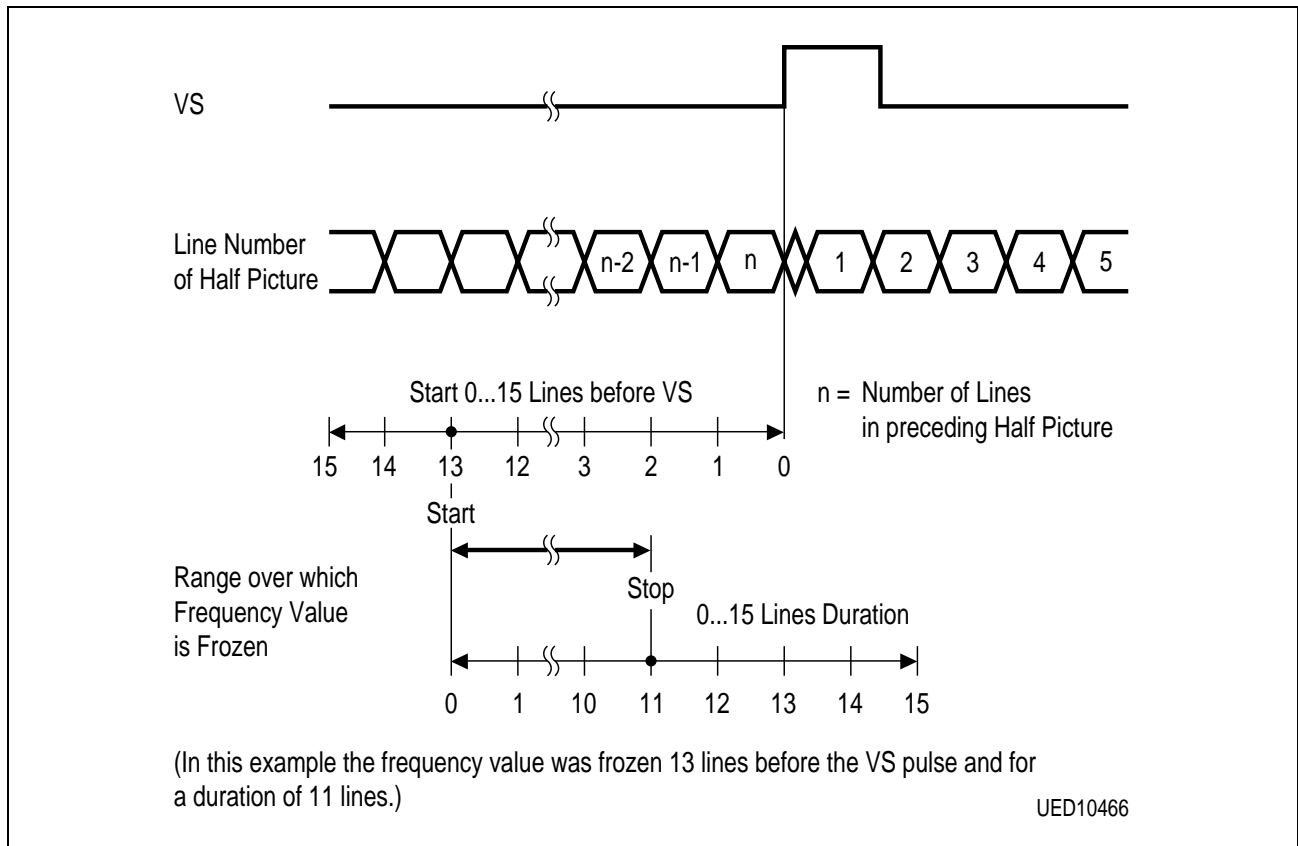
VS

Line Number of Half Picture

n-2 n-1 n 1 2 3 4 5

Start 0...15 Lines before VS

n = Number of Lines in preceding Half Picture

15 14 13 12 3 2 1 0

Start

Range over which Frequency Value is Frozen

Stop

0...15 Lines Duration

0 1 10 11 12 13 14 15

(In this example the frequency value was frozen 13 lines before the VS pulse and for a duration of 11 lines.)

UED10466